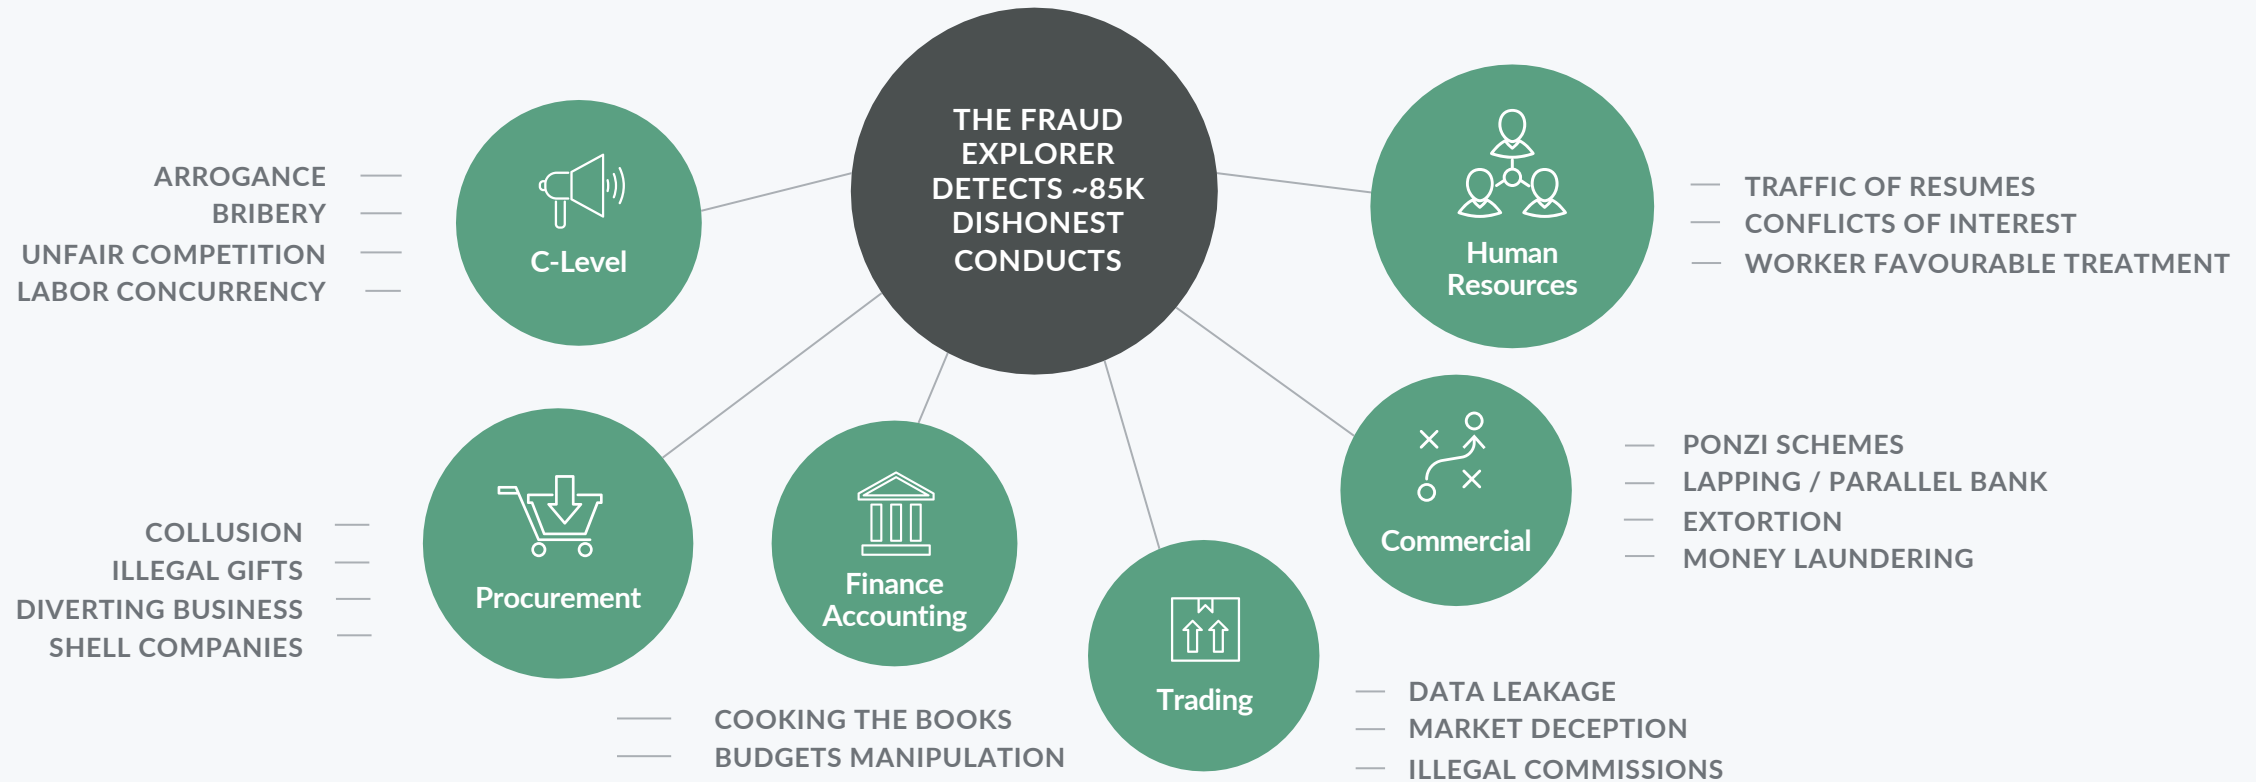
THE FRAUD EXPLORER DETECTS ~85K DISHONEST CONDUCTS

C-Level

ARROGANCE
BRIBERY
UNFAIR COMPETITION
LABOR CONCURRENCY

Human Resources

TRAFFIC OF RESUMES
CONFLICTS OF INTEREST
WORKER FAVOURABLE TREATMENT

Commercial

PONZI SCHEMES
LAPPING / PARALLEL BANK
EXTORTION
MONEY LAUNDERING

Procurement

COLLUSION
ILLEGAL GIFTS
DIVERTING BUSINESS
SHELL COMPANIES

Finance Accounting

COOKING THE BOOKS
BUDGETS MANIPULATION

Trading

DATA LEAKAGE
MARKET DECEPTION
ILLEGAL COMMISSIONS